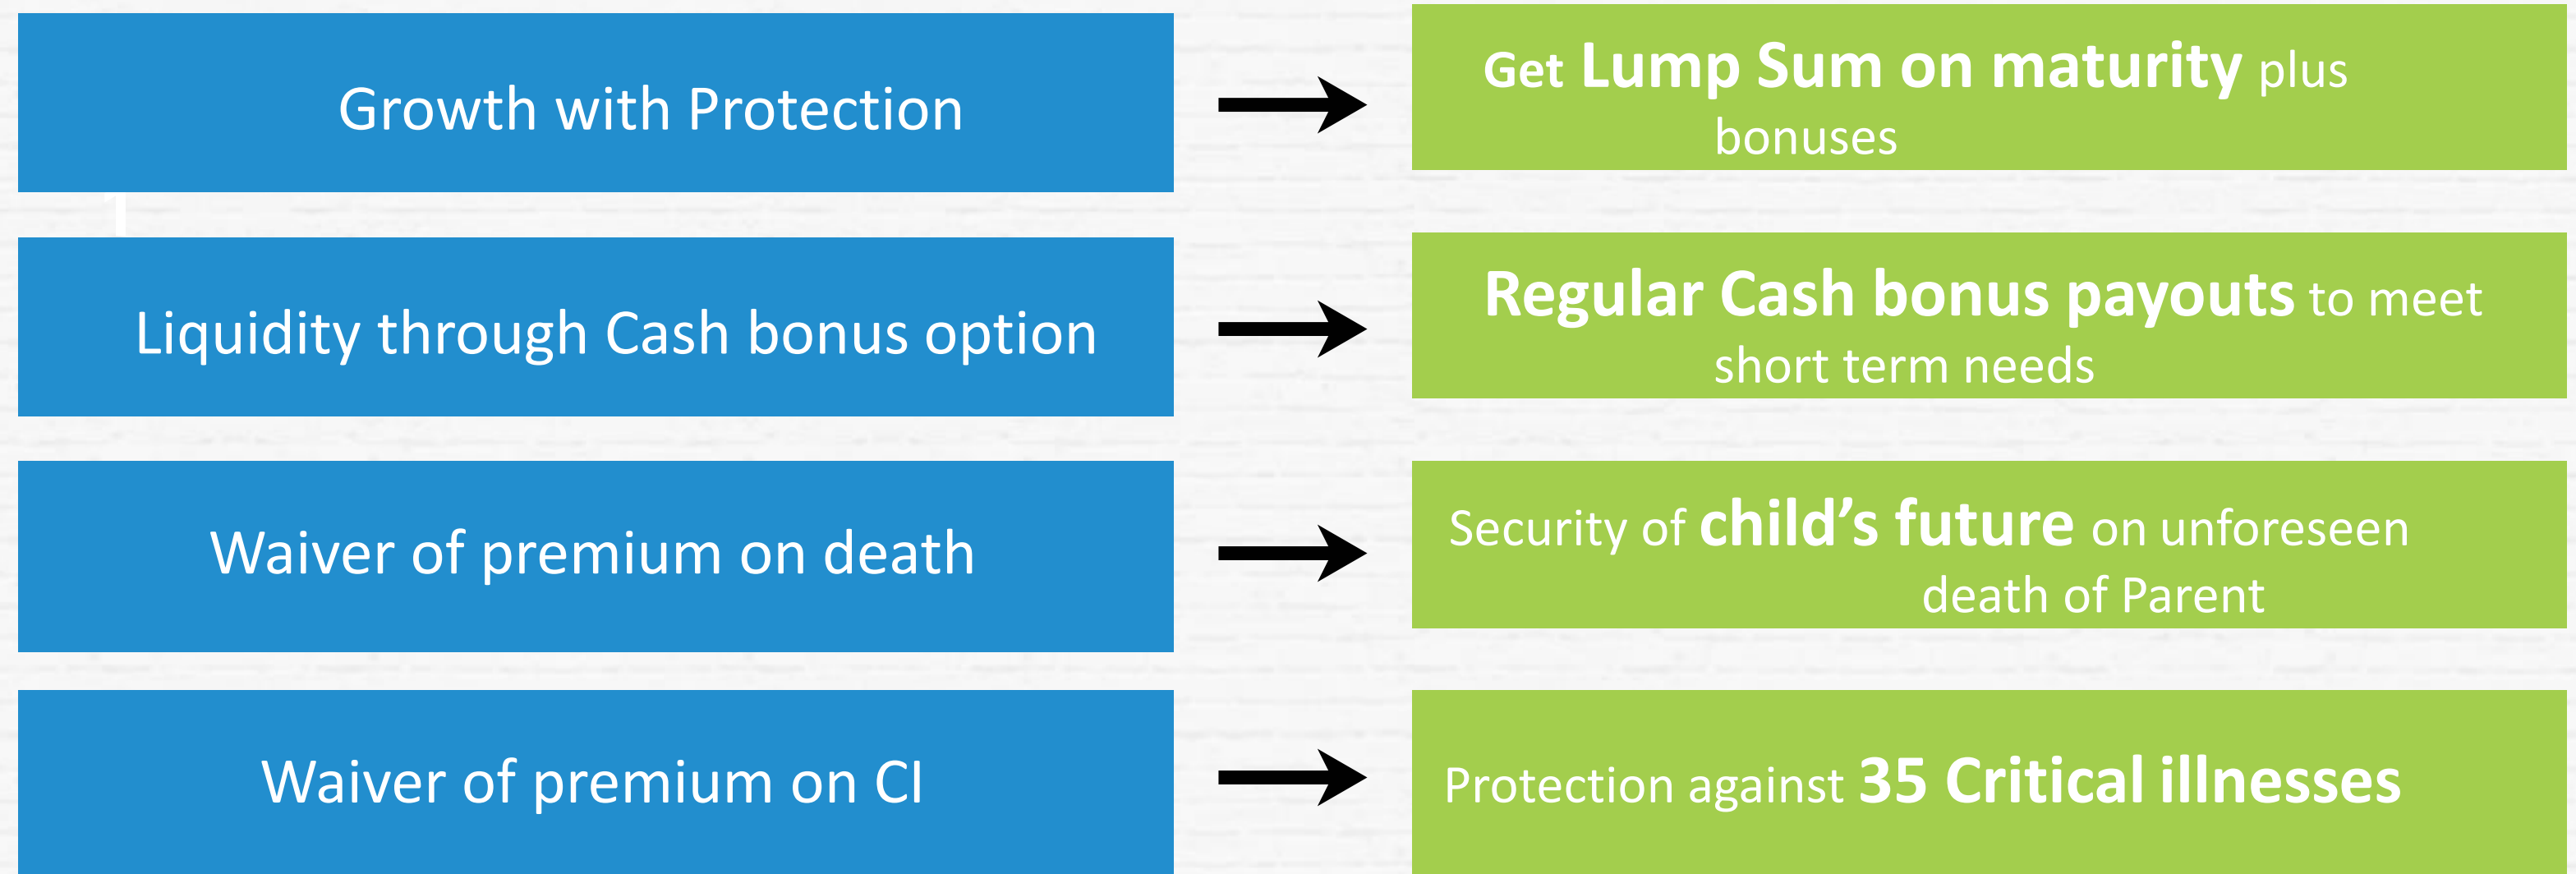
Growth with Protection

Get Lump Sum on maturity plus bonuses

Liquidity through Cash bonus option

Regular Cash bonus payouts to meet short term needs

Waiver of premium on death

Security of child's future on unforeseen death of Parent

Waiver of premium on CI

Protection against 35 Critical illnesses